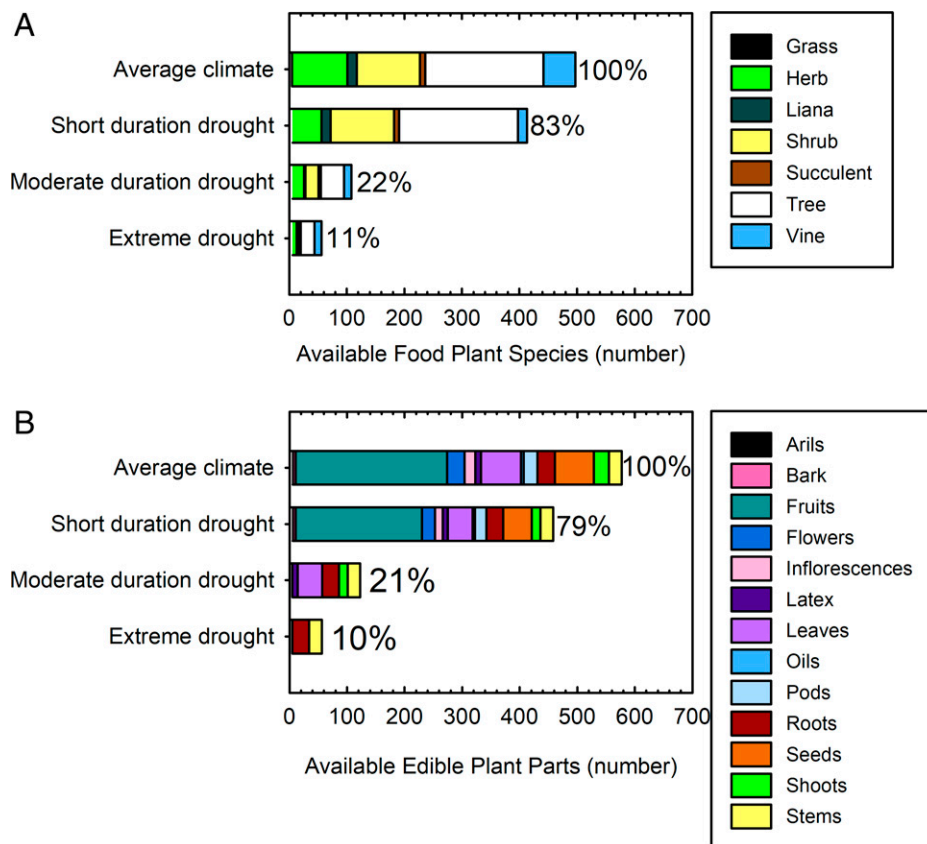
A

Average climate 100%
Short duration drought 83%
Moderate duration drought 22%
Extreme drought 11%

0 100 200 300 400 500 600 700

Available Food Plant Species (number)

Grass
Herb
Liana
Shrub
Succulent
Tree
Vine

B

Average climate 100%
Short duration drought 79%
Moderate duration drought 21%
Extreme drought 10%

0 100 200 300 400 500 600 700

Available Edible Plant Parts (number)

Arils
Bark
Fruits
Flowers
Inflorescences
Latex
Leaves
Oils
Pods
Roots
Seeds
Shoots
Stems